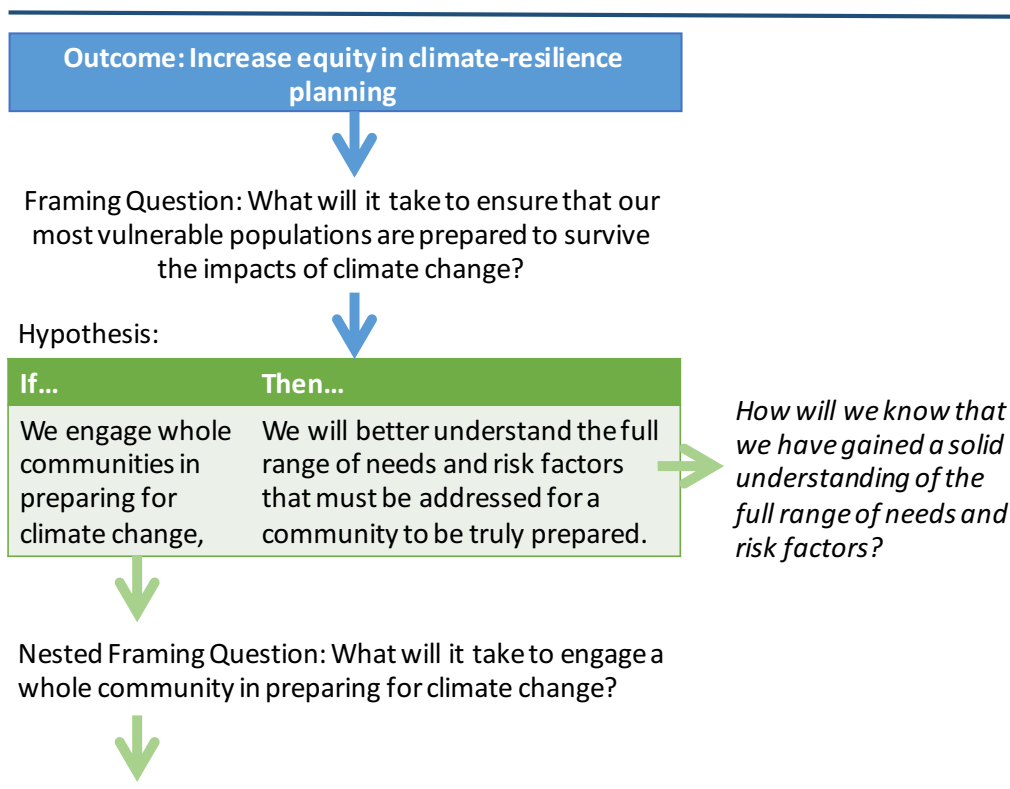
Outcome: Increase equity in climate-resilience planning

Framing Question: What will it take to ensure that our most vulnerable populations are prepared to survive the impacts of climate change?

Hypothesis:

| If… | Then… |
|---|---|
| We engage whole communities in preparing for climate change, | We will better understand the full range of needs and risk factors that must be addressed for a community to be truly prepared. |

*How will we know that we have gained a solid understanding of the full range of needs and risk factors?*

Nested Framing Question: What will it take to engage a whole community in preparing for climate change?